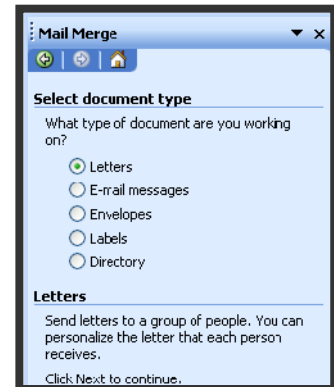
Mail Merge

Select document type

What type of document are you working on?

Letters
E-mail messages
Envelopes
Labels
Directory

Letters

Send letters to a group of people. You can personalize the letter that each person receives.

Click Next to continue.